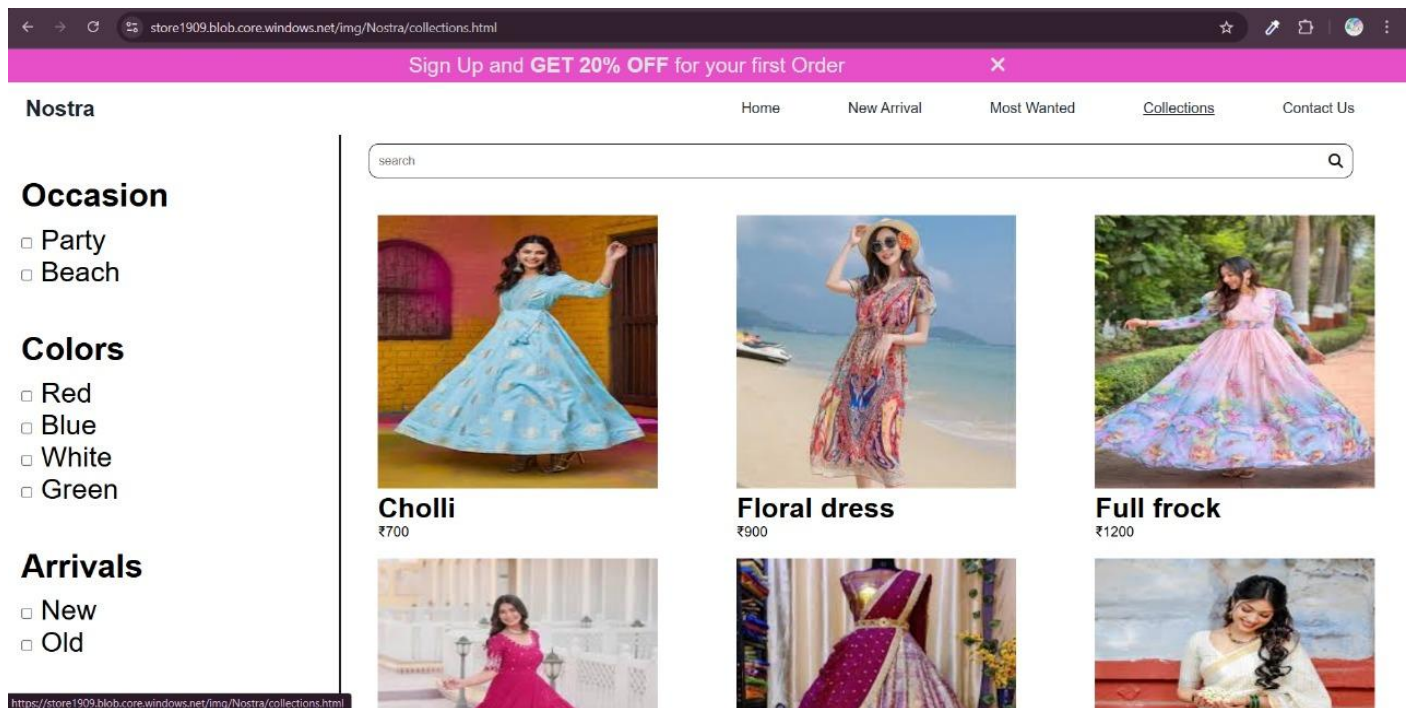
store1909.blob.core.windows.net/img/Nostra/collections.html

Sign Up and **GET 20% OFF** for your first Order ✕

Nostra

Home New Arrival Most Wanted Collections Contact Us

search

Occasion
Party
Beach

Colors
Red
Blue
White
Green

Arrivals
New
Old

Cholli
₹700

Floral dress
₹900

Full frock
₹1200

https://store1909.blob.core.windows.net/img/Nostra/collections.html